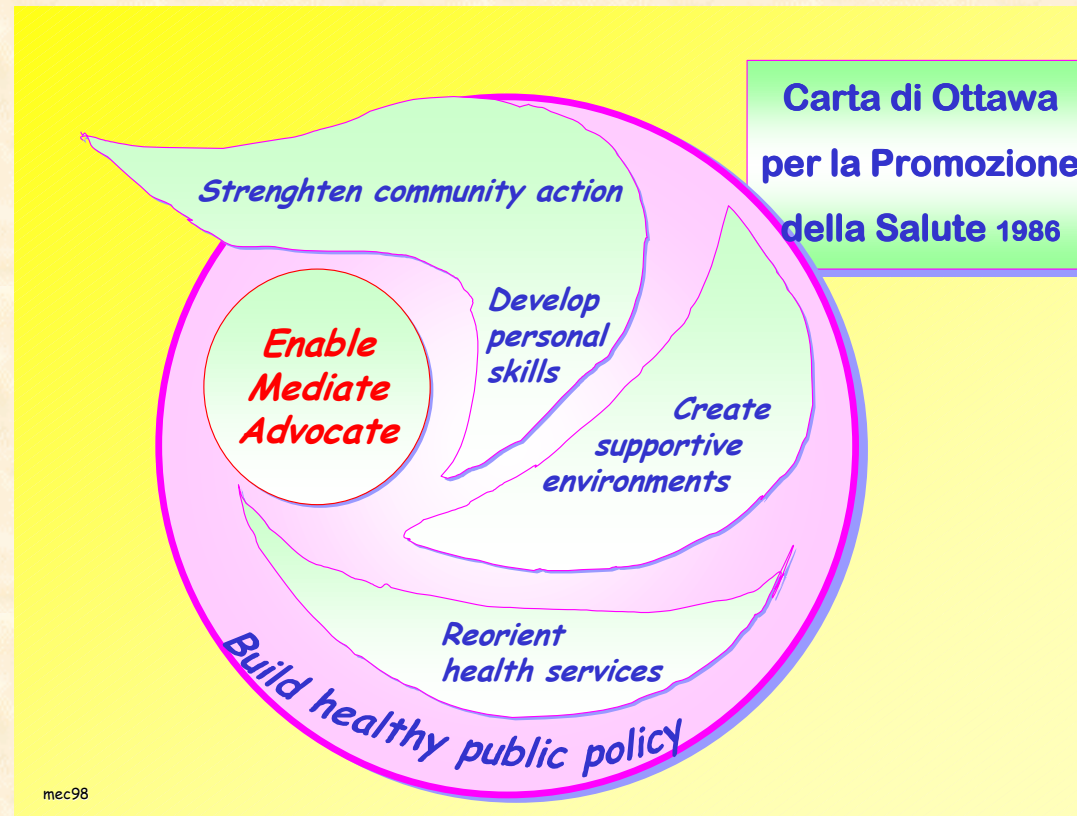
Carta di Ottawa per la Promozione della Salute 1986

Strenghten community action

Develop personal skills

Enable
Mediate
Advocate

Create supportive environments

Reorient health services

Build healthy public policy

mec98